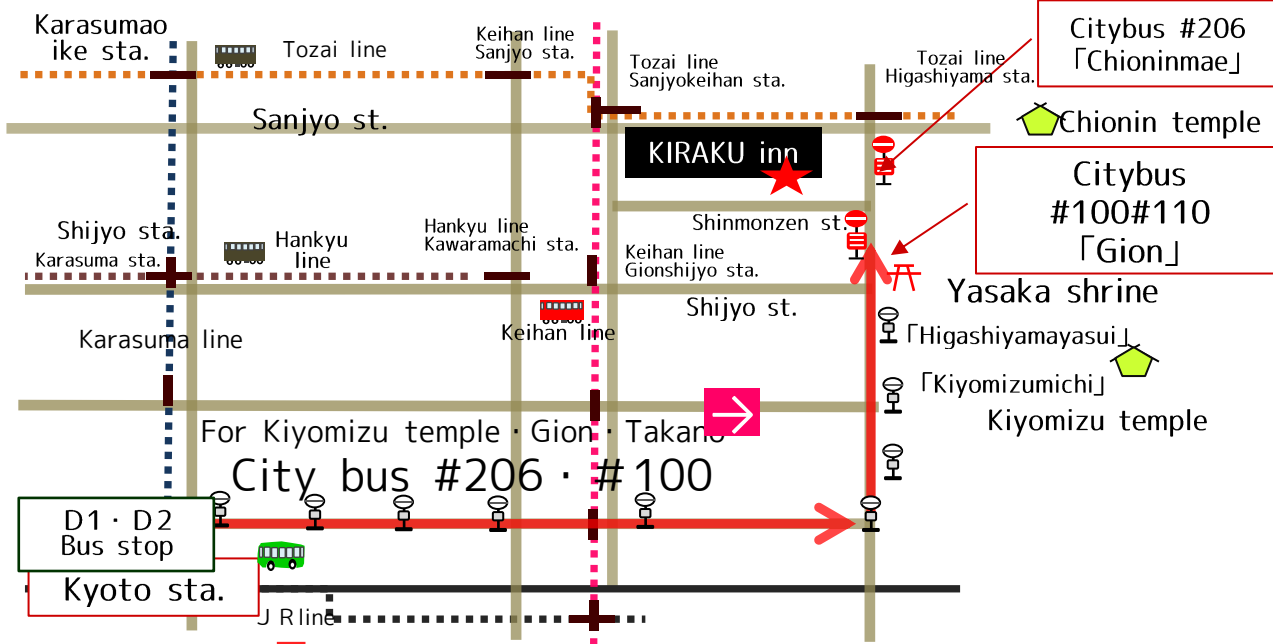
Karasumaoike sta.

Tozai line

Keihan line
Sanjyo sta.

Tozai line
Sanjyokeihan sta.

Tozai line
Higashiyama sta.

Citybus #206
「Chioninmae」

Chionin temple

Sanjyo st.

KIRAKU inn

Citybus
#100#110
「Gion」

Shinmonzen st.

Shijyo sta.

Karasuma sta.

Hankyu line

Hankyu line
Kawaramachi sta.

Keihan line
Gionshijyo sta.

Yasaka shrine

Shijyo st.

Keihan line

Karasuma line

「Higashiyamayasui」

「Kiyomizumichi」

Kiyomizu temple

For Kiyomizu temple · Gion · Takano

City bus #206 · #100

D1 · D2
Bus stop

Kyoto sta.

J R line